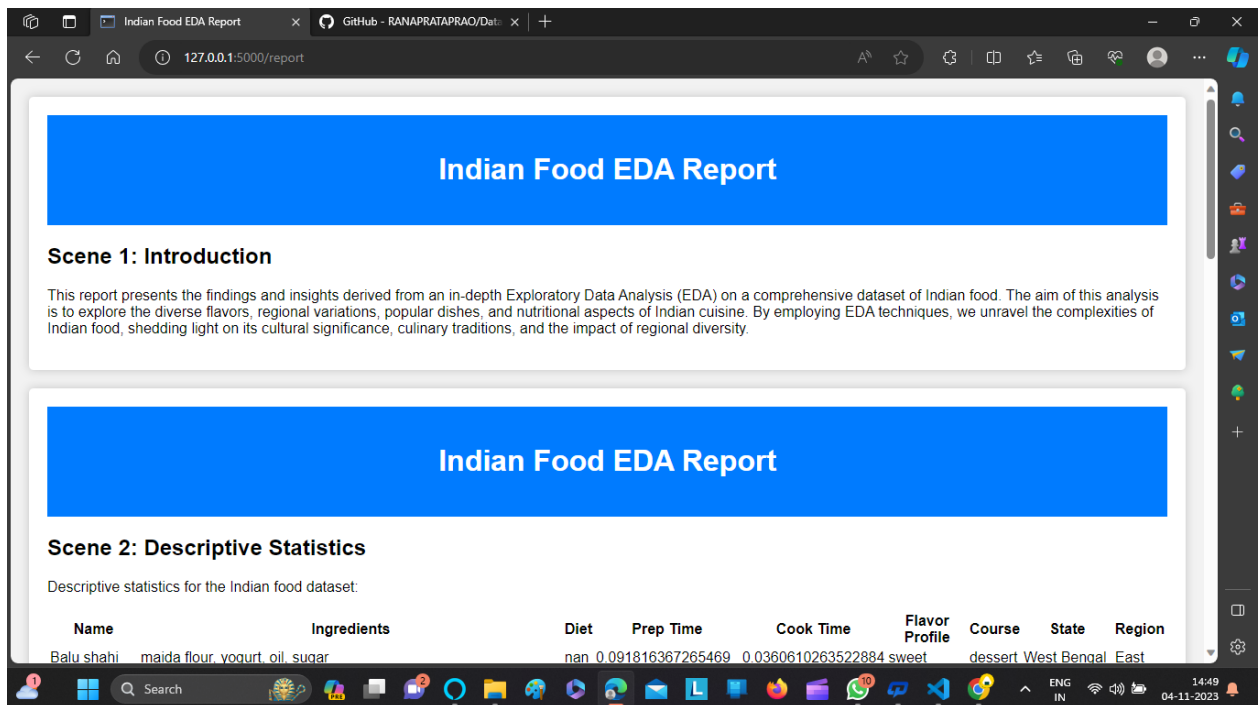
Indian Food EDA Report

GitHub - RANAPRATAPRAO/Data

127.0.0.1:5000/report

Indian Food EDA Report

Scene 1: Introduction

This report presents the findings and insights derived from an in-depth Exploratory Data Analysis (EDA) on a comprehensive dataset of Indian food. The aim of this analysis is to explore the diverse flavors, regional variations, popular dishes, and nutritional aspects of Indian cuisine. By employing EDA techniques, we unravel the complexities of Indian food, shedding light on its cultural significance, culinary traditions, and the impact of regional diversity.

Indian Food EDA Report

Scene 2: Descriptive Statistics

Descriptive statistics for the Indian food dataset:

| Name | Ingredients | Diet | Prep Time | Cook Time | Flavor Profile | Course | State | Region |
|---|---|---|---|---|---|---|---|---|
| Balu shahi | maida flour, yogurt, oil, sugar | nan | 0.091816367265469 | 0.0360610263522884 | sweet | dessert | West Bengal | East |

1 Search 2 10 ENG IN 14:49 04-11-2023